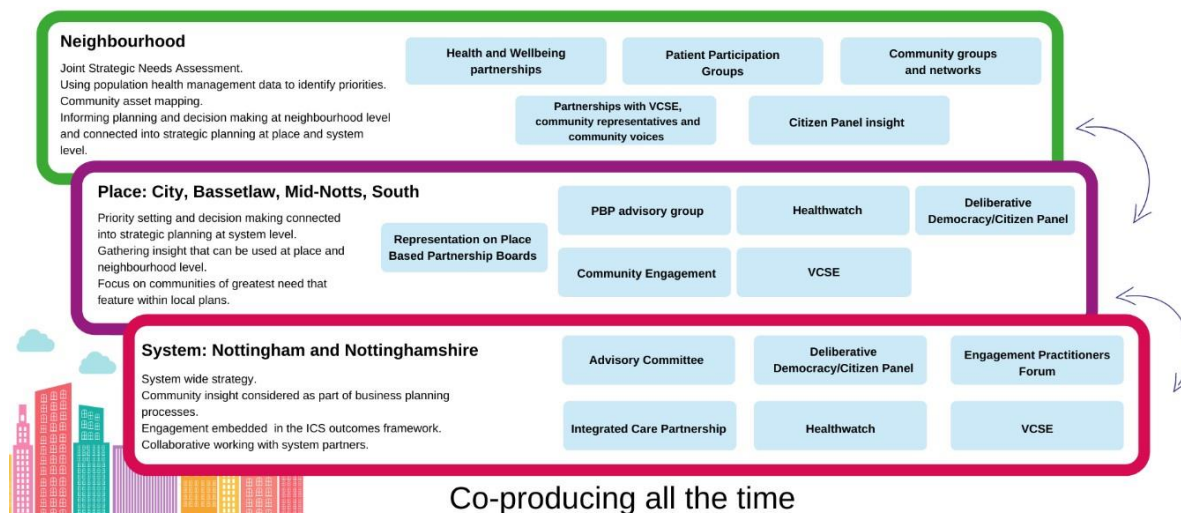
Neighbourhood

Joint Strategic Needs Assessment.
Using population health management data to identify priorities.
Community asset mapping.
Informing planning and decision making at neighbourhood level and connected into strategic planning at place and system level.

Health and Wellbeing partnerships

Patient Participation Groups

Community groups and networks

Partnerships with VCSE, community representatives and community voices

Citizen Panel insight

Place: City, Bassetlaw, Mid-Notts, South

Priority setting and decision making connected into strategic planning at system level.
Gathering insight that can be used at place and neighbourhood level.
Focus on communities of greatest need that feature within local plans.

Representation on Place Based Partnership Boards

PBP advisory group

Healthwatch

Deliberative Democracy/Citizen Panel

Community Engagement

VCSE

System: Nottingham and Nottinghamshire

System wide strategy.
Community insight considered as part of business planning processes.
Engagement embedded in the ICS outcomes framework.
Collaborative working with system partners.

Advisory Committee

Deliberative Democracy/Citizen Panel

Engagement Practitioners Forum

Integrated Care Partnership

Healthwatch

VCSE

Co-producing all the time